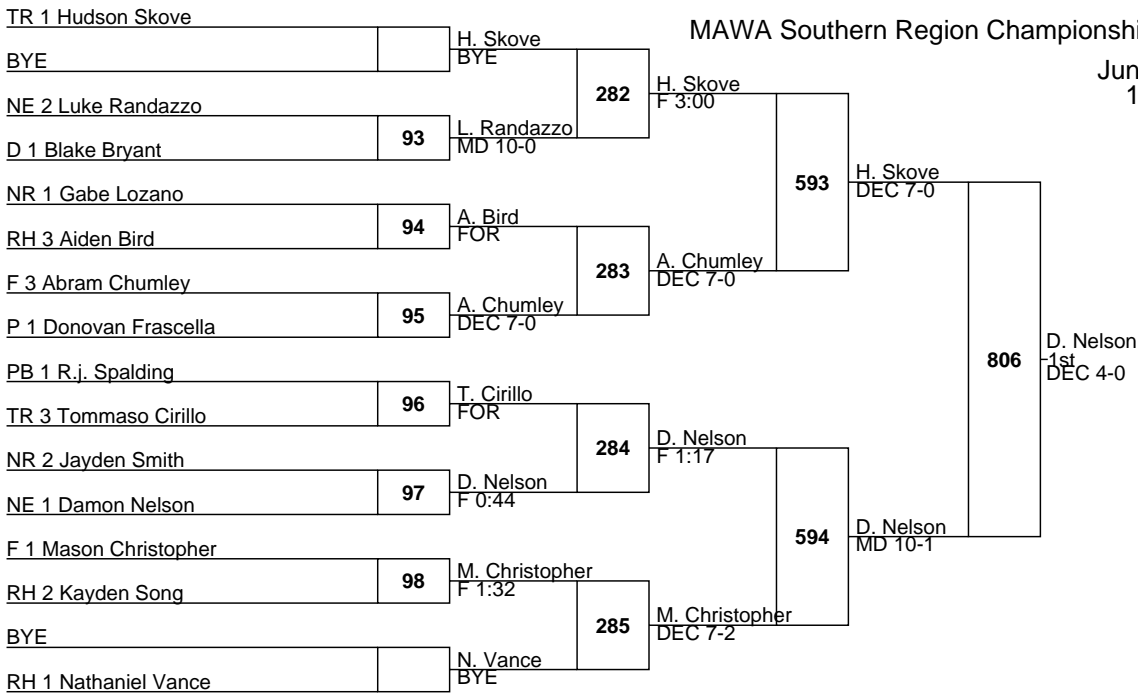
MAWA Southern Region Championshi

Jun
1

TR 1 Hudson Skove
BYE
H. Skove
BYE
NE 2 Luke Randazzo
D 1 Blake Bryant
93
L. Randazzo
MD 10-0
282
H. Skove
F 3:00
NR 1 Gabe Lozano
RH 3 Aiden Bird
94
A. Bird
FOR
F 3 Abram Chumley
P 1 Donovan Frascella
95
A. Chumley
DEC 7-0
283
A. Chumley
DEC 7-0
593
H. Skove
DEC 7-0
PB 1 R.j. Spalding
TR 3 Tommaso Cirillo
96
T. Cirillo
FOR
NR 2 Jayden Smith
NE 1 Damon Nelson
97
D. Nelson
F 0:44
284
D. Nelson
F 1:17
F 1 Mason Christopher
RH 2 Kayden Song
98
M. Christopher
F 1:32
BYE
RH 1 Nathaniel Vance
N. Vance
BYE
285
M. Christopher
DEC 7-2
594
D. Nelson
MD 10-1
806
D. Nelson
1st
DEC 4-0